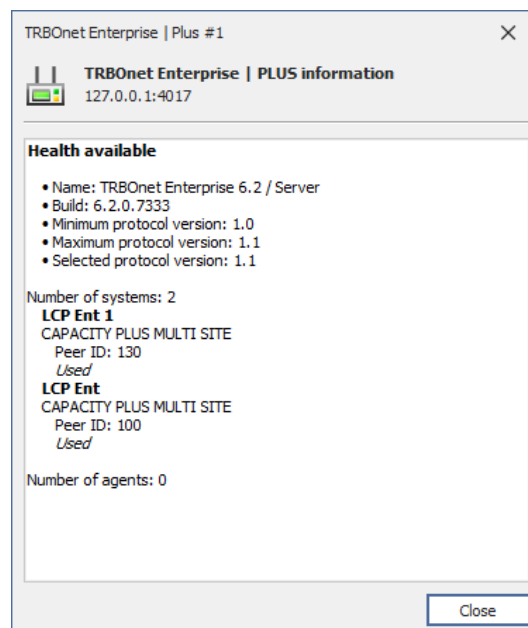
TRBOnet Enterprise | Plus #1

×

TRBOnet Enterprise | PLUS information
127.0.0.1:4017

Health available

• Name: TRBOnet Enterprise 6.2 / Server
• Build: 6.2.0.7333
• Minimum protocol version: 1.0
• Maximum protocol version: 1.1
• Selected protocol version: 1.1

Number of systems: 2
LCP Ent 1
CAPACITY PLUS MULTI SITE
Peer ID: 130
Used
LCP Ent
CAPACITY PLUS MULTI SITE
Peer ID: 100
Used

Number of agents: 0

Close